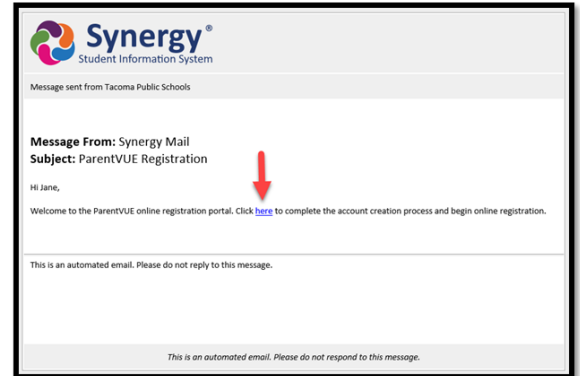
Synergy®
Student Information System

Message sent from Tacoma Public Schools

**Message From:** Synergy Mail
**Subject:** ParentVUE Registration

Hi Jane,

Welcome to the ParentVUE online registration portal. Click here to complete the account creation process and begin online registration.

This is an automated email. Please do not reply to this message.

This is an automated email. Please do not respond to this message.